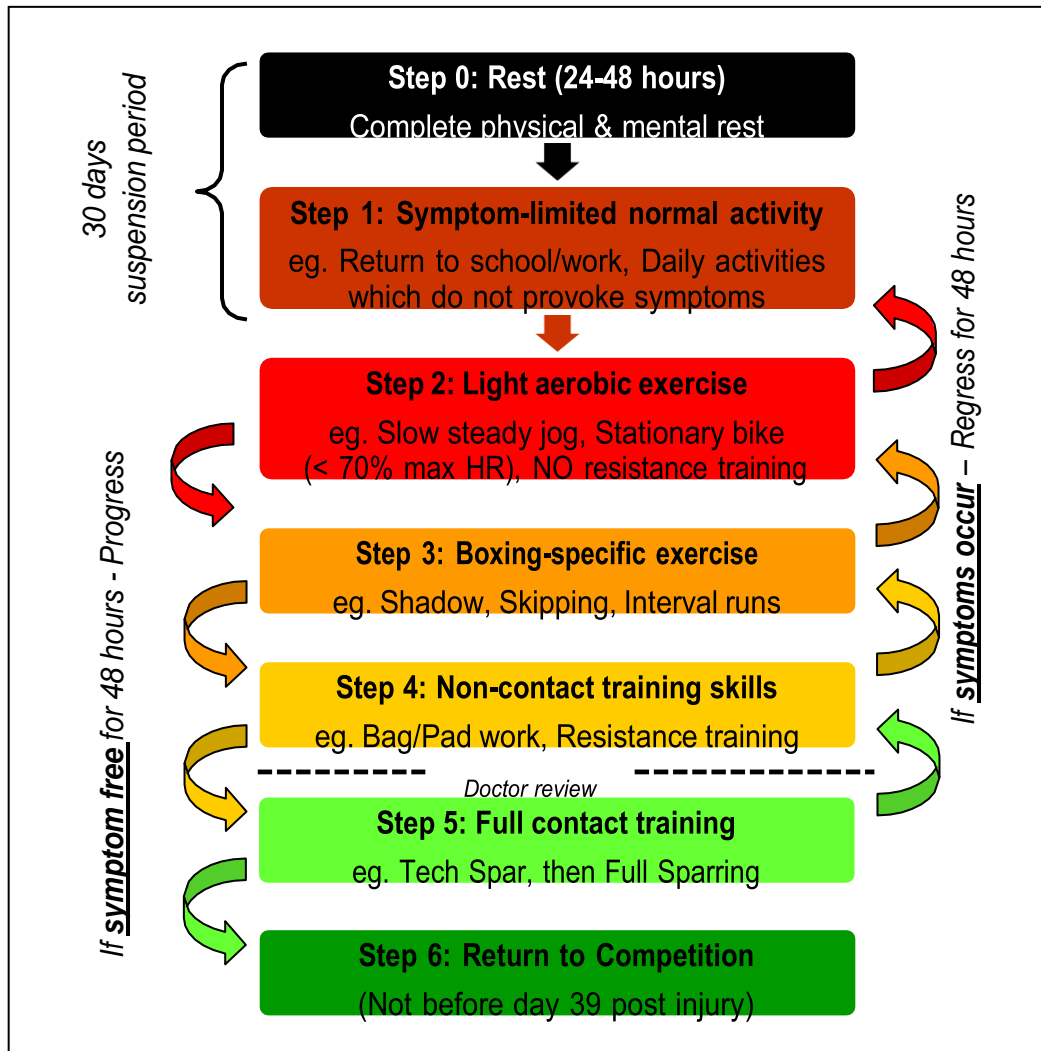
30 days suspension period

Step 0: Rest (24-48 hours)
Complete physical & mental rest

Step 1: Symptom-limited normal activity
eg. Return to school/work, Daily activities which do not provoke symptoms

Step 2: Light aerobic exercise
eg. Slow steady jog, Stationary bike (< 70% max HR), NO resistance training

Step 3: Boxing-specific exercise
eg. Shadow, Skipping, Interval runs

Step 4: Non-contact training skills
eg. Bag/Pad work, Resistance training

Doctor review

Step 5: Full contact training
eg. Tech Spar, then Full Sparring

Step 6: Return to Competition
(Not before day 39 post injury)

If symptom free for 48 hours - Progress

If symptoms occur – Regress for 48 hours